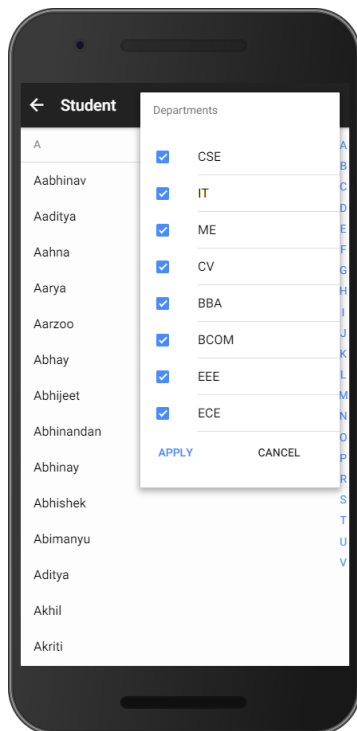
← Student

A

Aabhinav

Aaditya

Aahna

Aarya

Aarzoo

Abhay

Abhijeet

Abhinandan

Abhinay

Abhishek

Abimanyu

Aditya

Akhil

Akriti

Departments

CSE

IT

ME

CV

BBA

BCOM

EEE

ECE

APPLY CANCEL

A
B
C
D
E
F
G
H
I
J
K
L
M
N
O
P
R
S
T
U
V